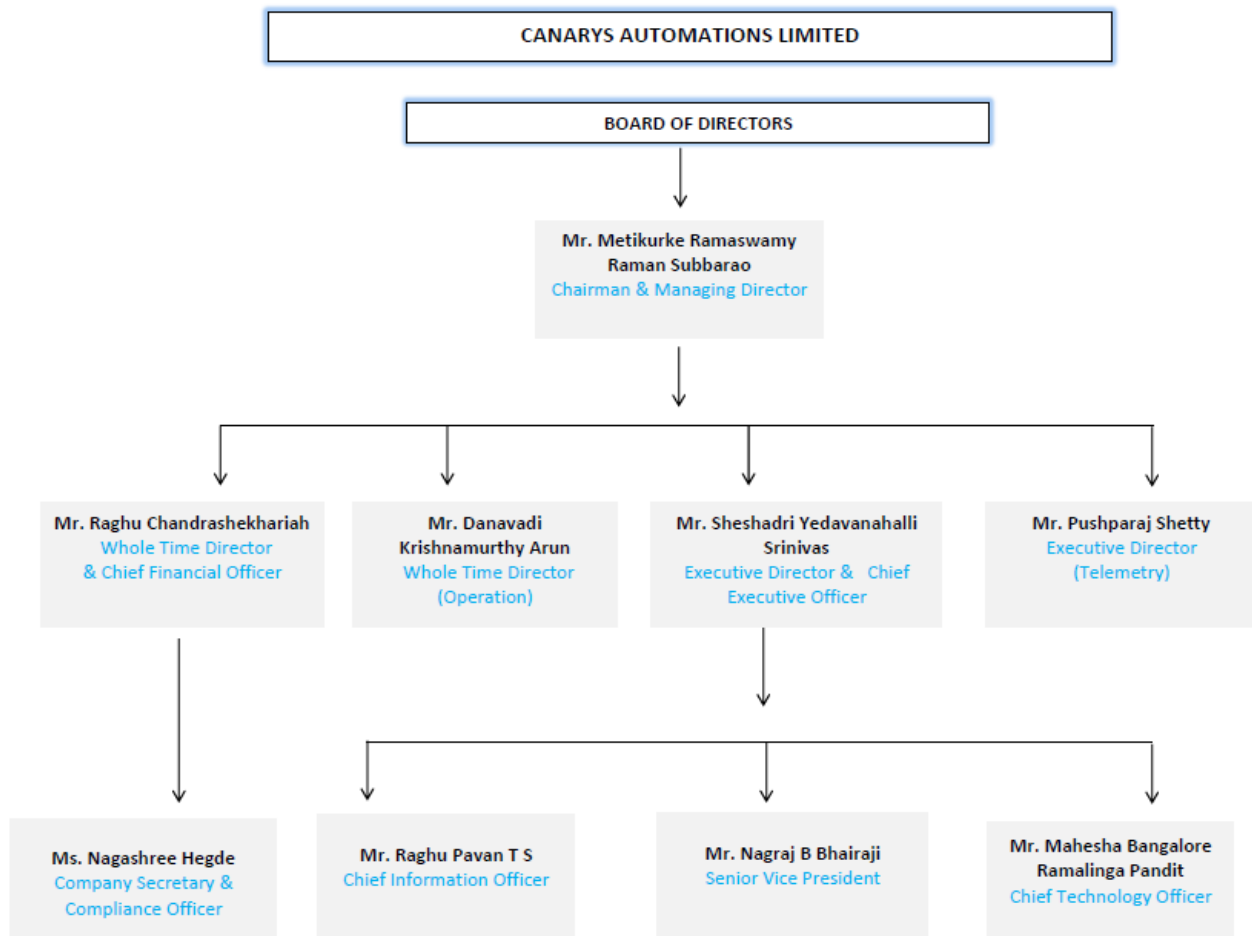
CANARYS AUTOMATIONS LIMITED

BOARD OF DIRECTORS

Mr. Metikurke Ramaswamy Raman Subbarao
Chairman & Managing Director

Mr. Raghu Chandrashekhariah
Whole Time Director & Chief Financial Officer

Mr. Danavadi Krishnamurthy Arun
Whole Time Director (Operation)

Mr. Sheshadri Yedavanahalli Srinivas
Executive Director & Chief Executive Officer

Mr. Pushparaj Shetty
Executive Director (Telemetry)

Ms. Nagashree Hegde
Company Secretary & Compliance Officer

Mr. Raghu Pavan T S
Chief Information Officer

Mr. Nagraj B Bhairaji
Senior Vice President

Mr. Mahesha Bangalore Ramalinga Pandit
Chief Technology Officer